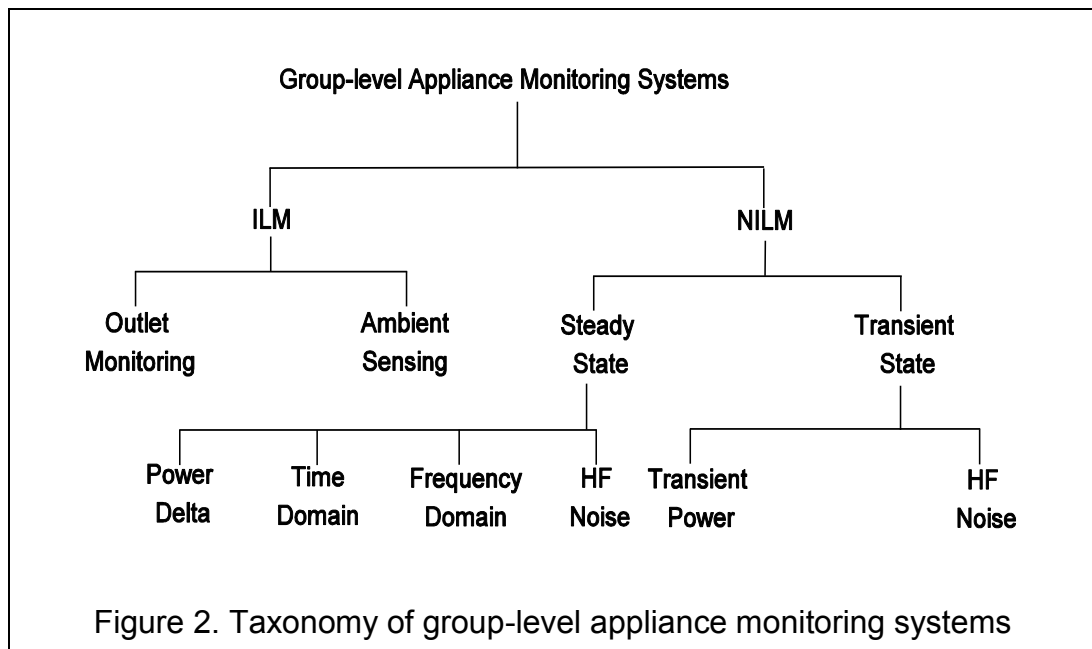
Group-level Appliance Monitoring Systems

ILM

NILM

Outlet Monitoring

Ambient Sensing

Steady State

Transient State

Power Delta

Time Domain

Frequency Domain

HF Noise

Transient Power

HF Noise

Figure 2. Taxonomy of group-level appliance monitoring systems